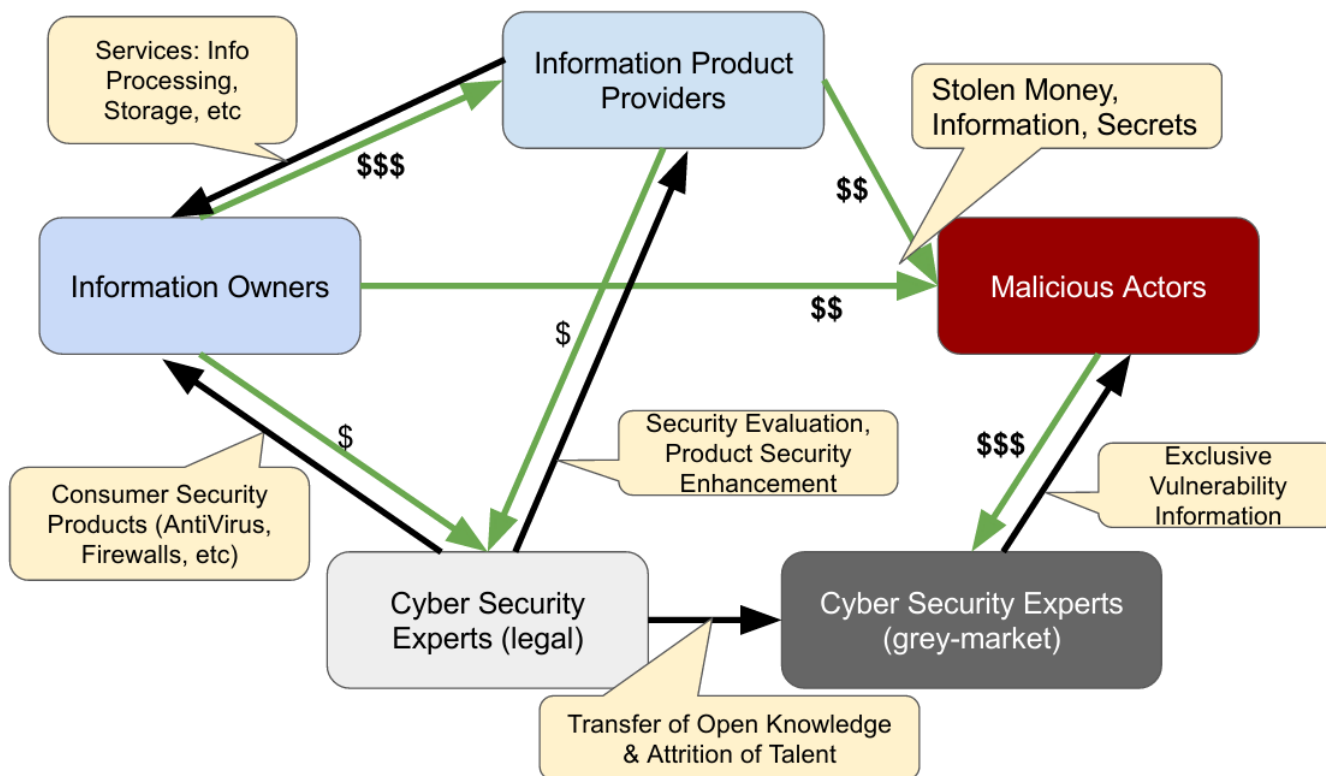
Services: Info Processing, Storage, etc

Information Product Providers

Stolen Money, Information, Secrets

$$$

$$

Information Owners

Malicious Actors

$$

$

$

Security Evaluation, Product Security Enhancement

$$$

Exclusive Vulnerability Information

Consumer Security Products (AntiVirus, Firewalls, etc)

Cyber Security Experts (legal)

Cyber Security Experts (grey-market)

Transfer of Open Knowledge & Attrition of Talent